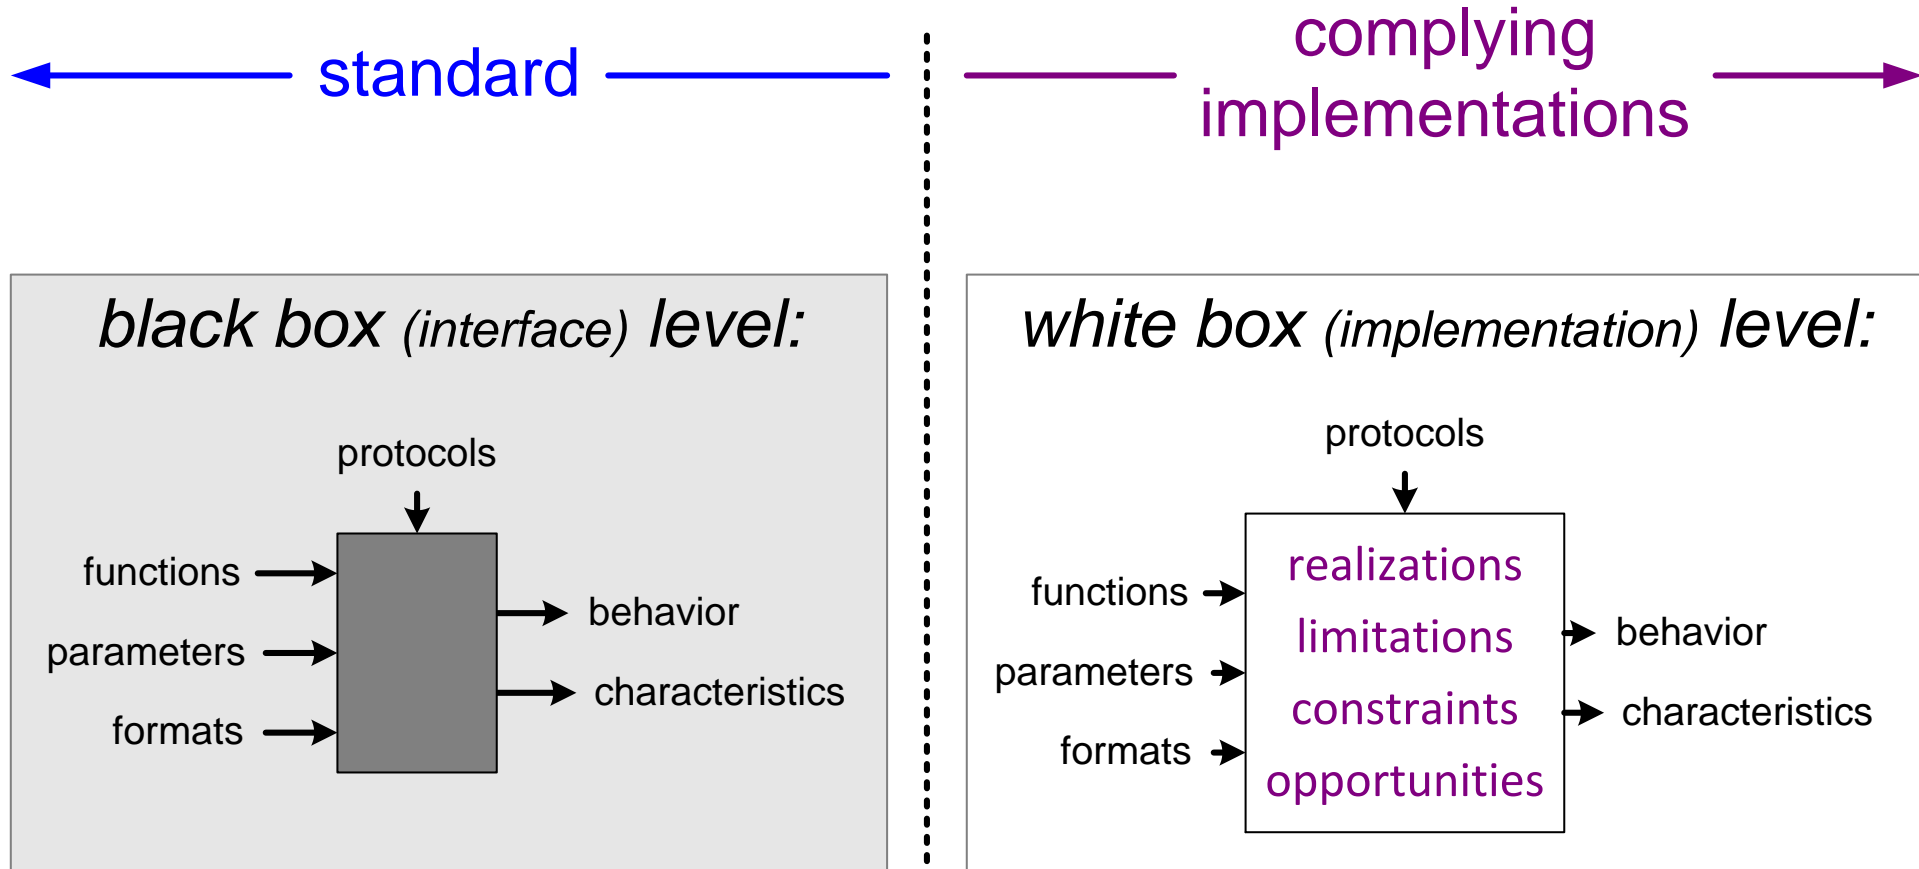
standard

complying implementations

black box (interface) level:

protocols

functions

parameters

formats

behavior

characteristics

white box (implementation) level:

protocols

functions

parameters

formats

realizations

limitations

constraints

opportunities

behavior

characteristics